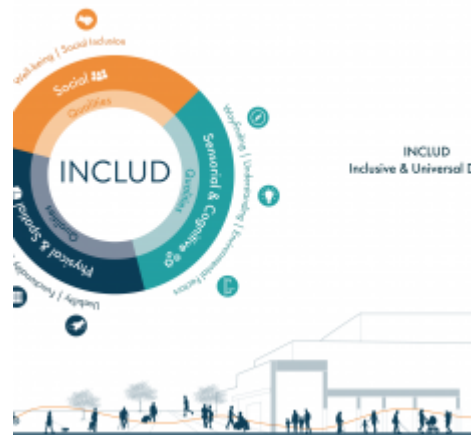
Well-being | Social Inclusion

Social

Qualities

INCLUD

Sensorial & Cognitive

Qualities

Wayfinding | Understanding | Environmental Factors

Physical & Spatial

Qualities

Usability | Functionality

INCLUD

Inclusive & Universal D